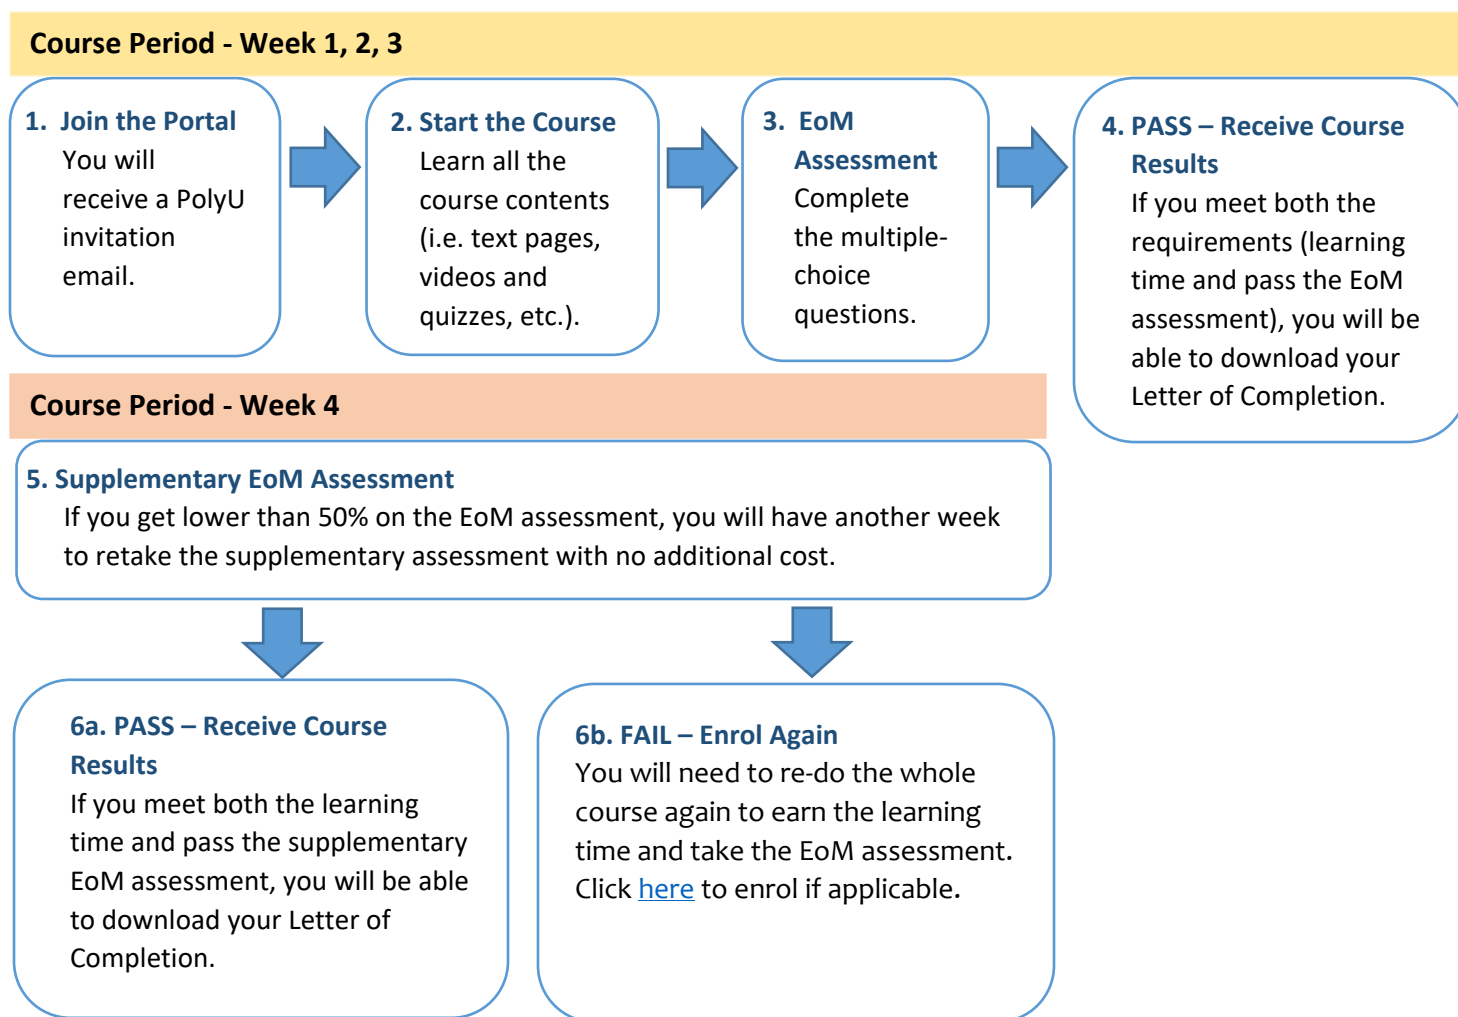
Course Period - Week 1, 2, 3

1. Join the Portal
You will receive a PolyU invitation email.

2. Start the Course
Learn all the course contents (i.e. text pages, videos and quizzes, etc.).

3. EoM Assessment
Complete the multiple-choice questions.

4. PASS – Receive Course Results
If you meet both the requirements (learning time and pass the EoM assessment), you will be able to download your Letter of Completion.

Course Period - Week 4

5. Supplementary EoM Assessment
If you get lower than 50% on the EoM assessment, you will have another week to retake the supplementary assessment with no additional cost.

6a. PASS – Receive Course Results
If you meet both the learning time and pass the supplementary EoM assessment, you will be able to download your Letter of Completion.

6b. FAIL – Enrol Again
You will need to re-do the whole course again to earn the learning time and take the EoM assessment. Click here to enrol if applicable.